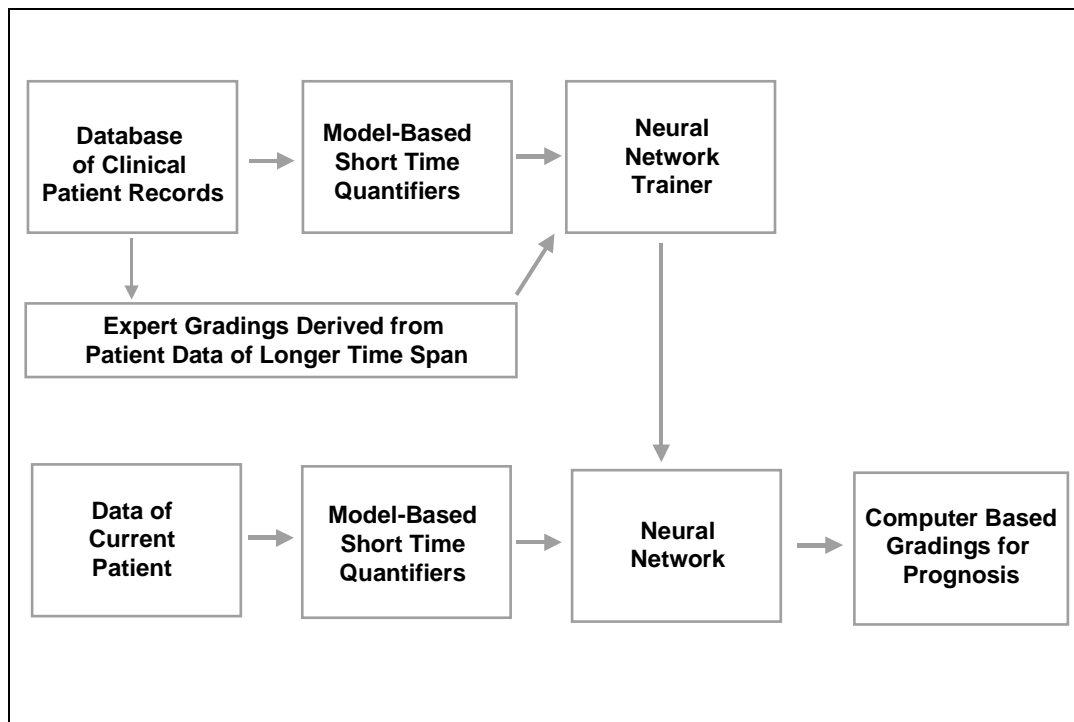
Database of Clinical Patient Records

Model-Based Short Time Quantifiers

Neural Network Trainer

Expert Gradings Derived from Patient Data of Longer Time Span

Data of Current Patient

Model-Based Short Time Quantifiers

Neural Network

Computer Based Gradings for Prognosis